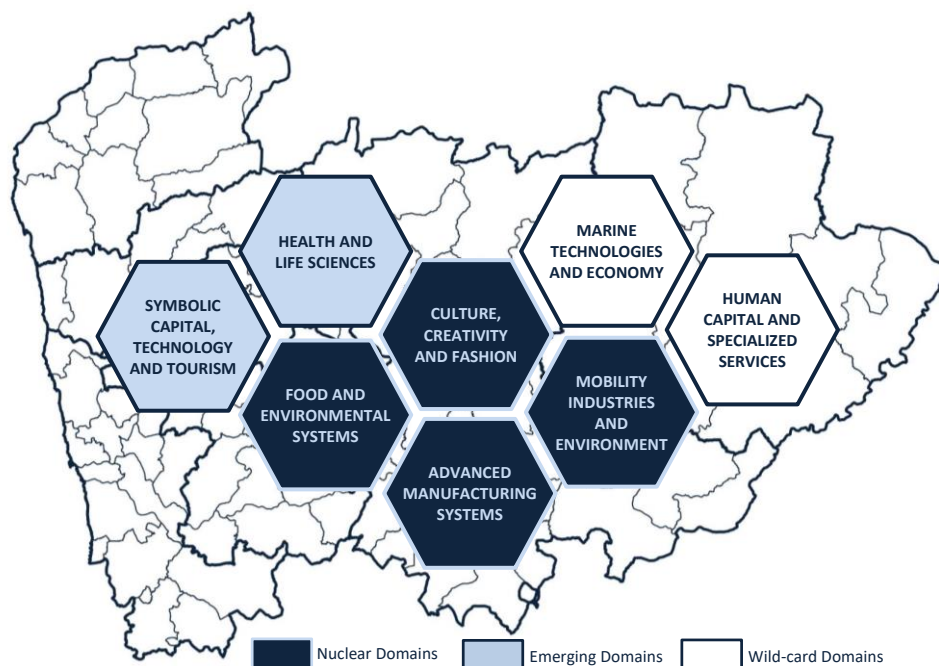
HEALTH AND LIFE SCIENCES

MARINE TECHNOLOGIES AND ECONOMY

SYMBOLIC CAPITAL, TECHNOLOGY AND TOURISM

CULTURE, CREATIVITY AND FASHION

HUMAN CAPITAL AND SPECIALIZED SERVICES

FOOD AND ENVIRONMENTAL SYSTEMS

MOBILITY INDUSTRIES AND ENVIRONMENT

ADVANCED MANUFACTURING SYSTEMS

Nuclear Domains

Emerging Domains

Wild-card Domains